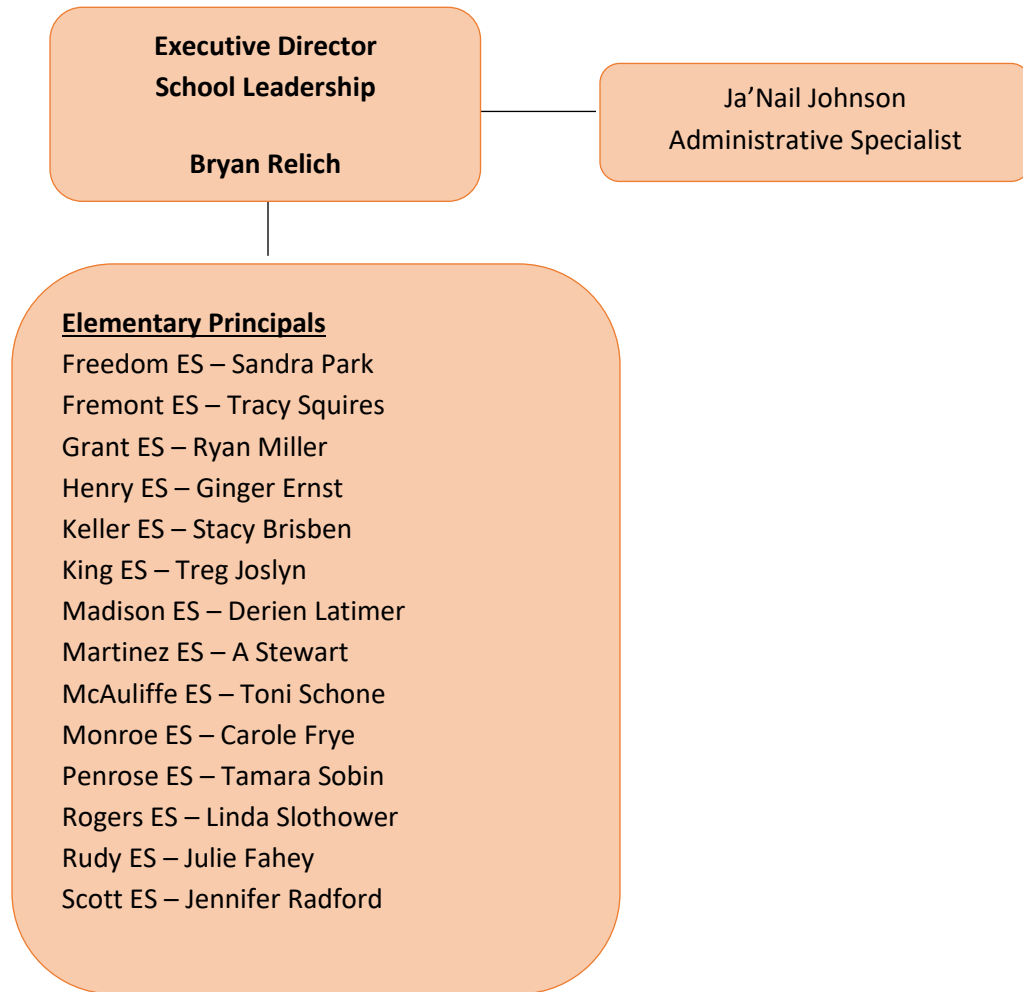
Executive Director
School Leadership

Bryan Relich

Ja’Nail Johnson
Administrative Specialist

Elementary Principals
Freedom ES – Sandra Park
Fremont ES – Tracy Squires
Grant ES – Ryan Miller
Henry ES – Ginger Ernst
Keller ES – Stacy Brisben
King ES – Treg Joslyn
Madison ES – Derien Latimer
Martinez ES – A Stewart
McAuliffe ES – Toni Schone
Monroe ES – Carole Frye
Penrose ES – Tamara Sobin
Rogers ES – Linda Slothower
Rudy ES – Julie Fahey
Scott ES – Jennifer Radford